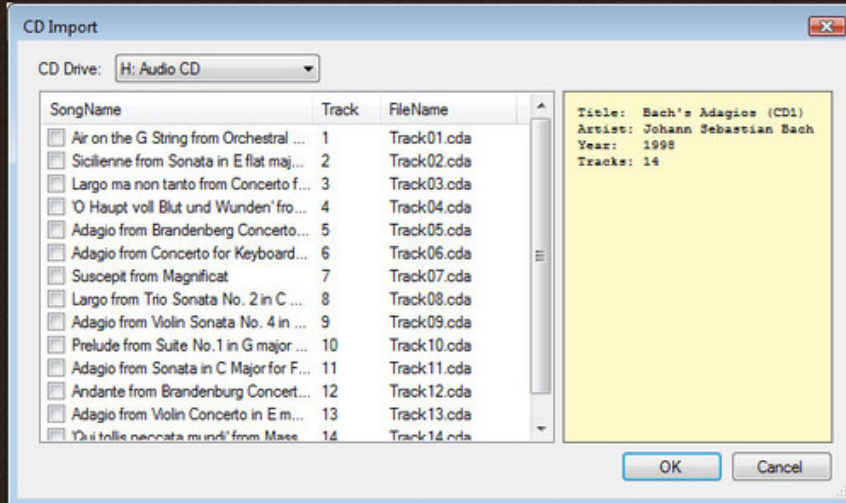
CD Import

CD Drive: H: Audio CD

| SongName | Track | FileName |
|---|---|---|
| Air on the G String from Orchestral ... | 1 | Track01.cda |
| Sicilienne from Sonata in E flat maj... | 2 | Track02.cda |
| Largo ma non tanto from Concerto f... | 3 | Track03.cda |
| 'O Haupt voll Blut und Wunden' fro... | 4 | Track04.cda |
| Adagio from Brandenberg Concerto... | 5 | Track05.cda |
| Adagio from Concerto for Keyboard... | 6 | Track06.cda |
| Suscepit from Magnificat | 7 | Track07.cda |
| Largo from Trio Sonata No. 2 in C ... | 8 | Track08.cda |
| Adagio from Violin Sonata No. 4 in ... | 9 | Track09.cda |
| Prelude from Suite No.1 in G major ... | 10 | Track10.cda |
| Adagio from Sonata in C Major for F... | 11 | Track11.cda |
| Andante from Brandenburg Concert... | 12 | Track12.cda |
| Adagio from Violin Concerto in E m... | 13 | Track13.cda |
| 'Qui tollis peccata mundi' from Mass ... | 14 | Track14.cda |

Title: Bach's Adagios (CD1)
Artist: Johann Sebastian Bach
Year: 1998
Tracks: 14

OK Cancel